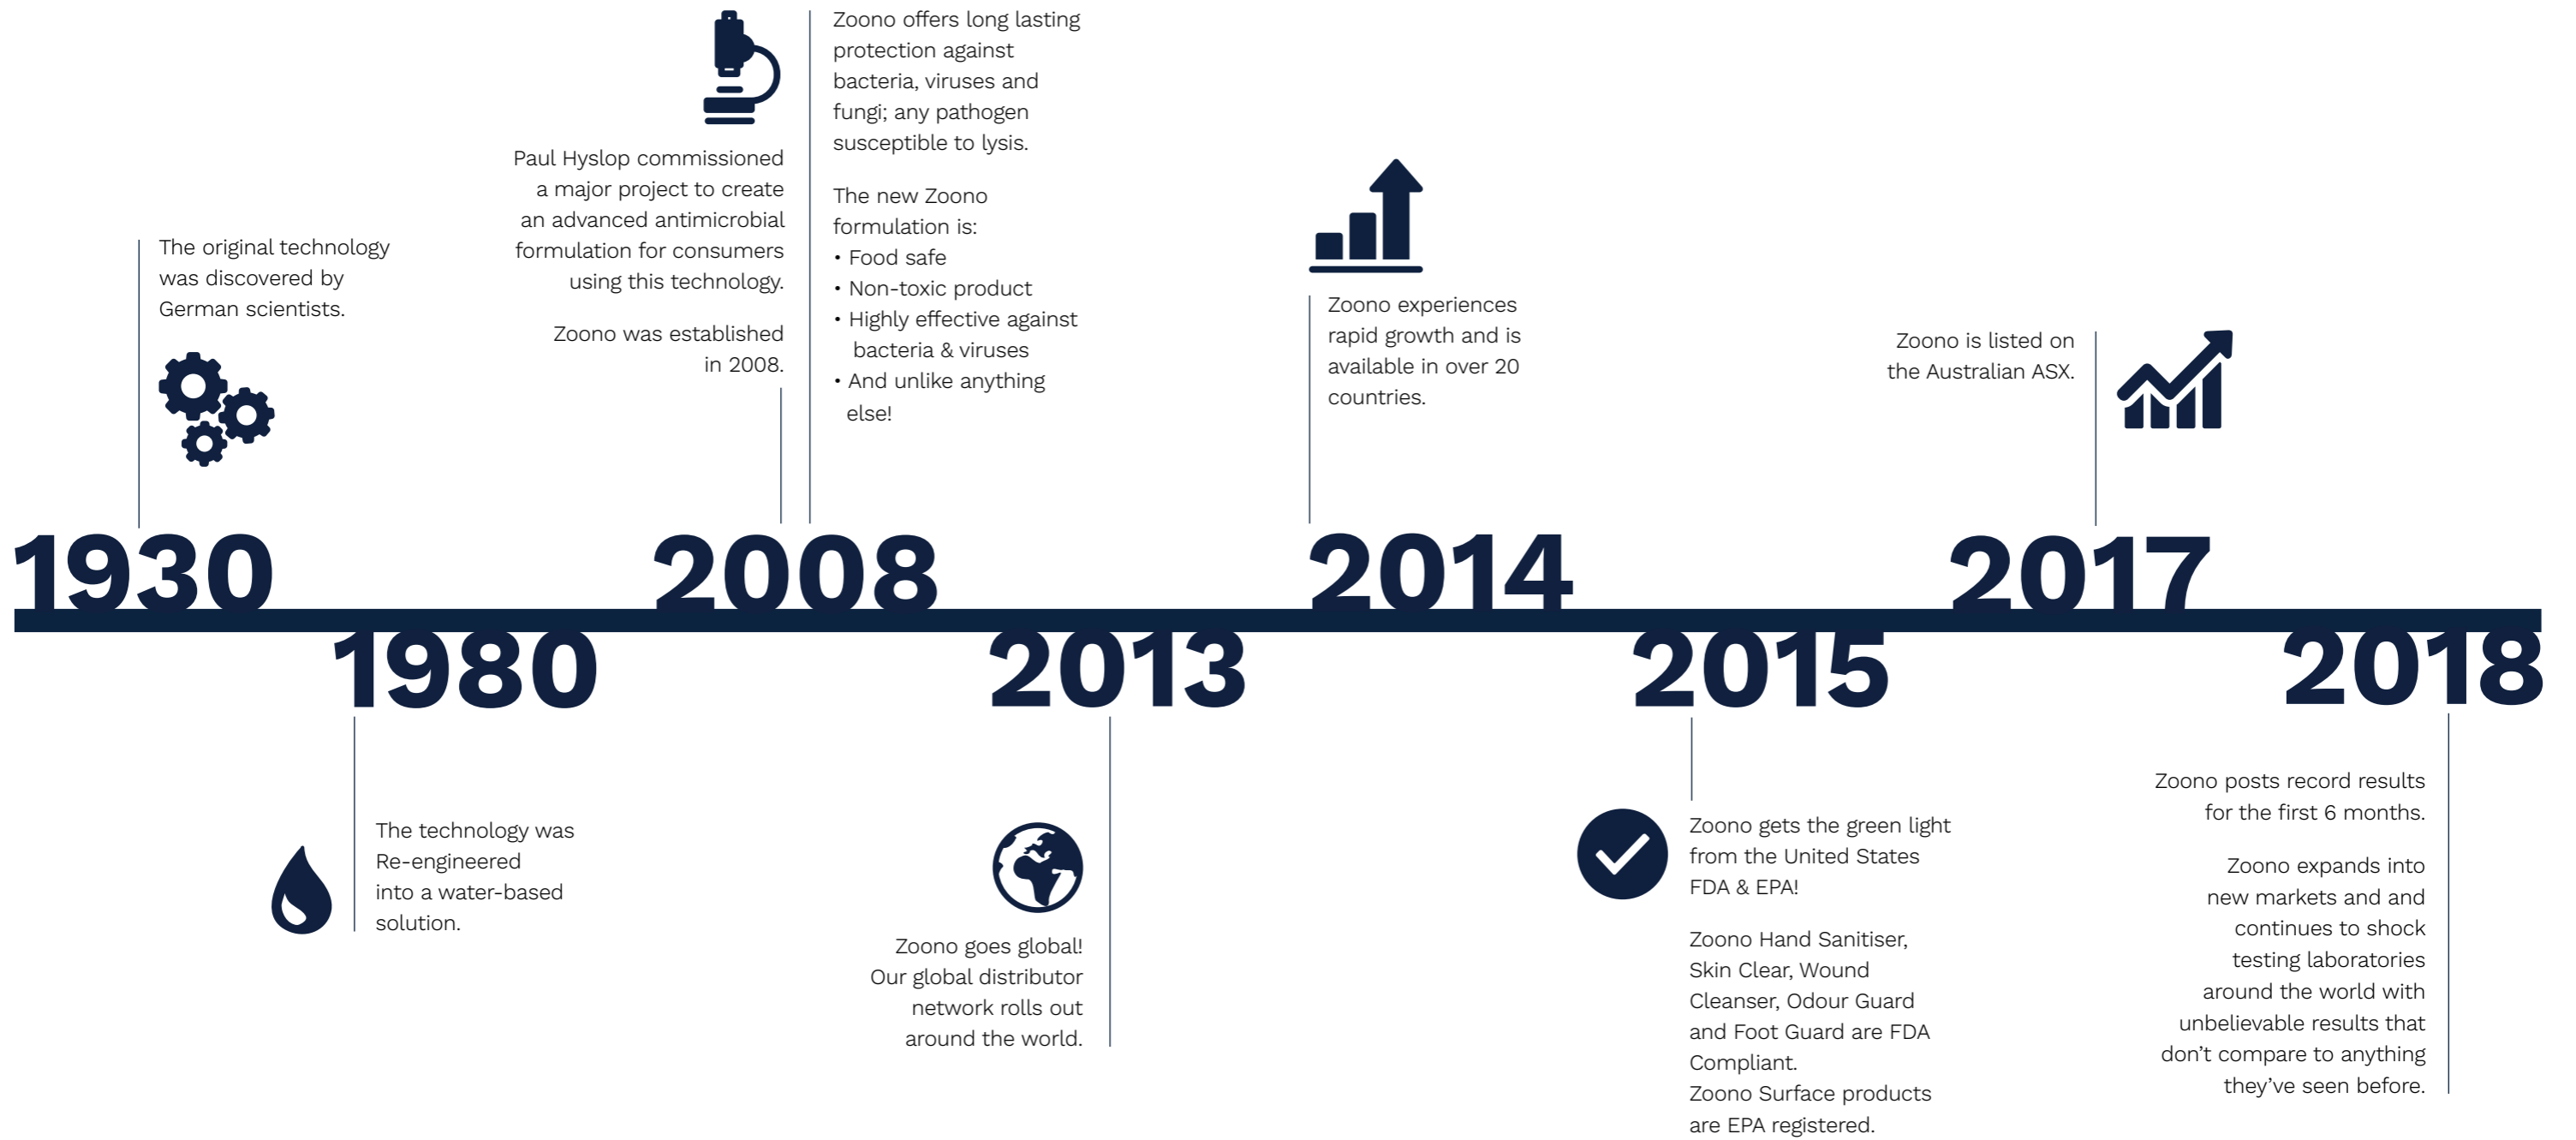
1930

The original technology was discovered by German scientists.

1980

The technology was Re-engineered into a water-based solution.

2008

Paul Hyslop commissioned a major project to create an advanced antimicrobial formulation for consumers using this technology.

Zoono was established in 2008.

Zoono offers long lasting protection against bacteria, viruses and fungi; any pathogen susceptible to lysis.

The new Zoono formulation is:
• Food safe
• Non-toxic product
• Highly effective against bacteria & viruses
• And unlike anything else!

2013

Zoono goes global! Our global distributor network rolls out around the world.

2014

Zoono experiences rapid growth and is available in over 20 countries.

2015

Zoono gets the green light from the United States FDA & EPA!

Zoono Hand Sanitiser, Skin Clear, Wound Cleanser, Odour Guard and Foot Guard are FDA Compliant.
Zoono Surface products are EPA registered.

2017

Zoono is listed on the Australian ASX.

2018

Zoono posts record results for the first 6 months.

Zoono expands into new markets and and continues to shock testing laboratories around the world with unbelievable results that don't compare to anything they've seen before.